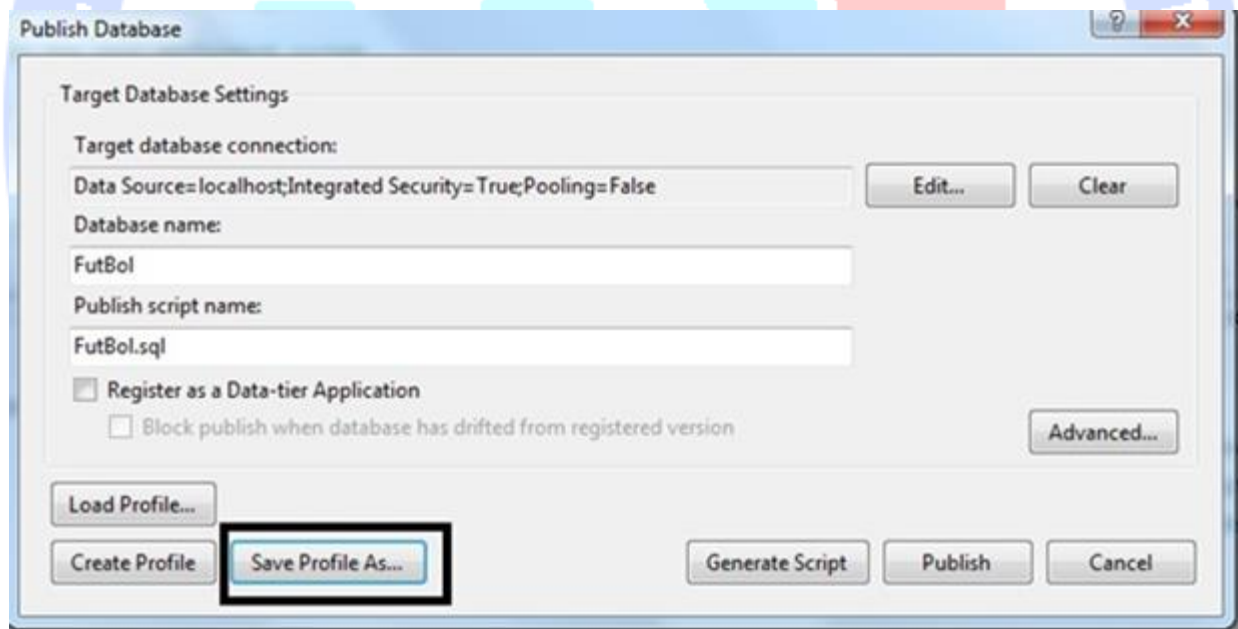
Publish Database

?

X

Target Database Settings

Target database connection:

Data Source=localhost;Integrated Security=True;Pooling=False

Edit...

Clear

Database name:

FutBol

Publish script name:

FutBol.sql

Register as a Data-tier Application

Block publish when database has drifted from registered version

Advanced...

Load Profile...

Create Profile

Save Profile As...

Generate Script

Publish

Cancel